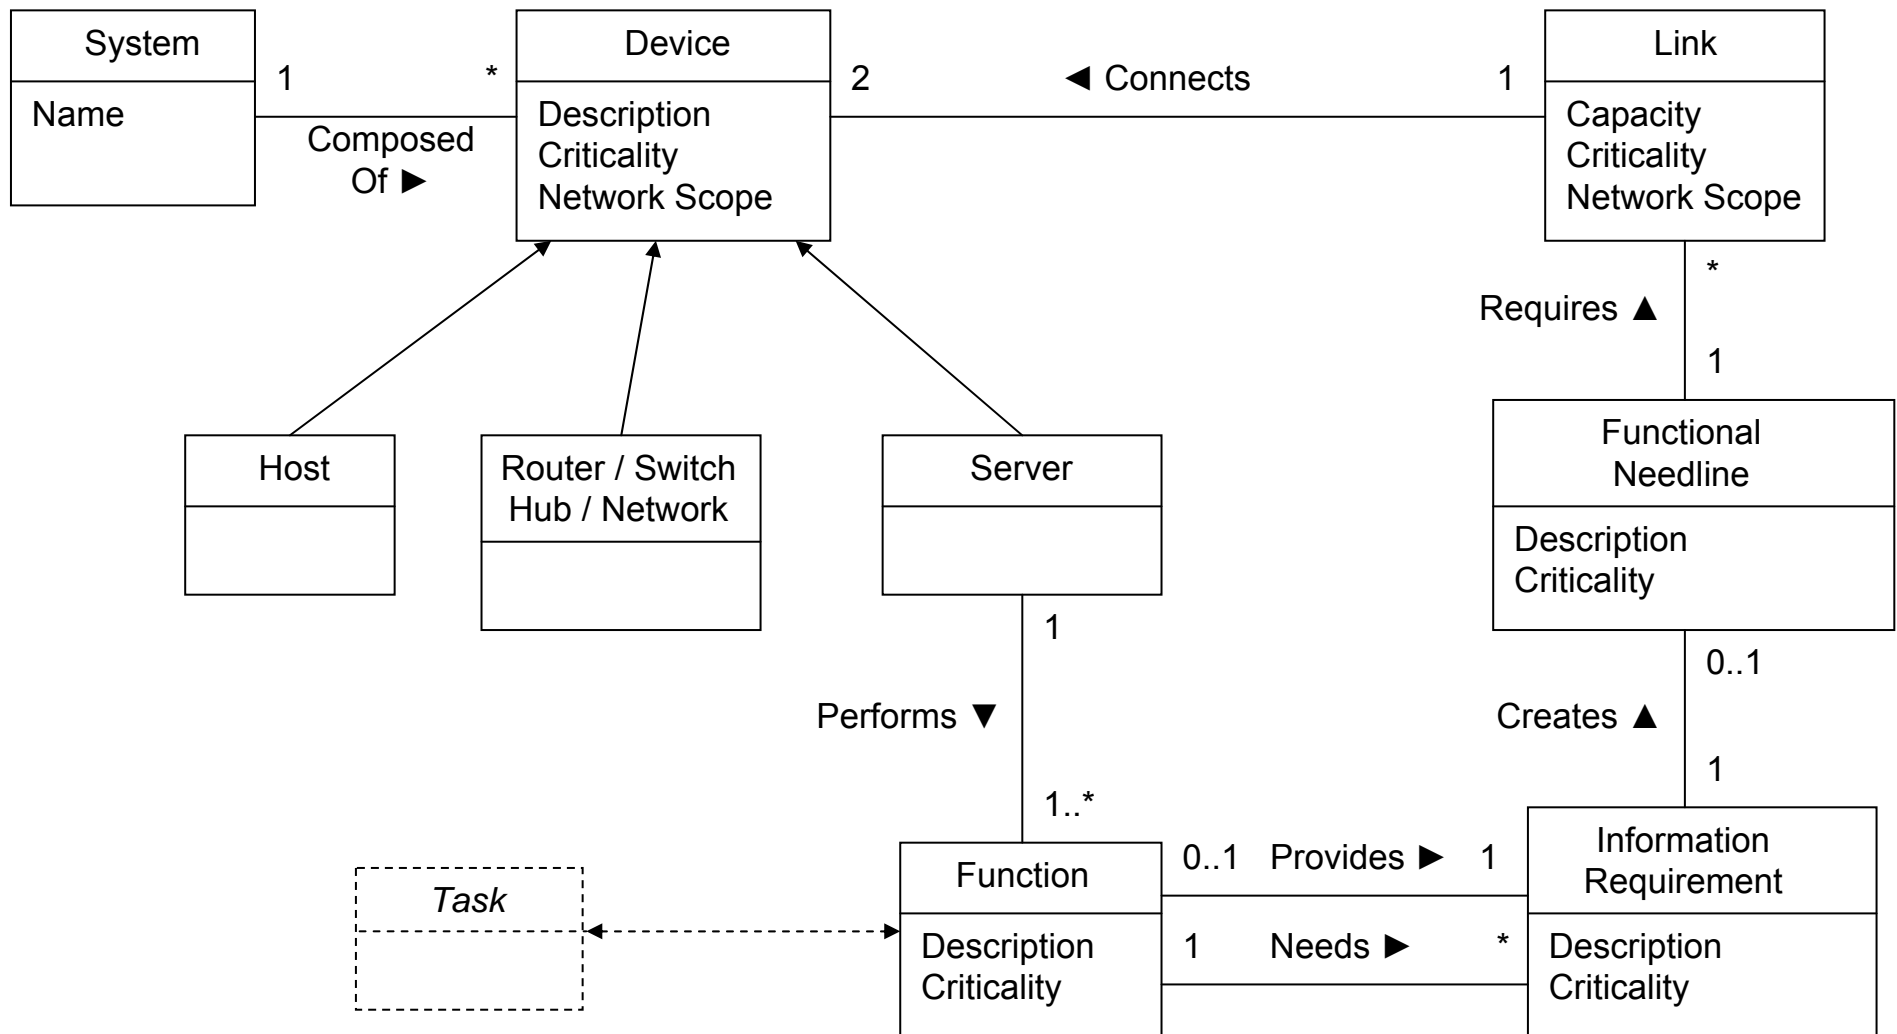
System

Name

1

Composed Of ►

*

Device

Description
Criticality
Network Scope

2

◄ Connects

1

Link

Capacity
Criticality
Network Scope

*

Requires ▲

1

Host

Router / Switch
Hub / Network

Server

Functional Needline

Description
Criticality

1

Performs ▼

1..*

0..1

Creates ▲

1

Task

Function

Description
Criticality

0..1

Provides ►

1

1

Needs ►

*

Information Requirement

Description
Criticality